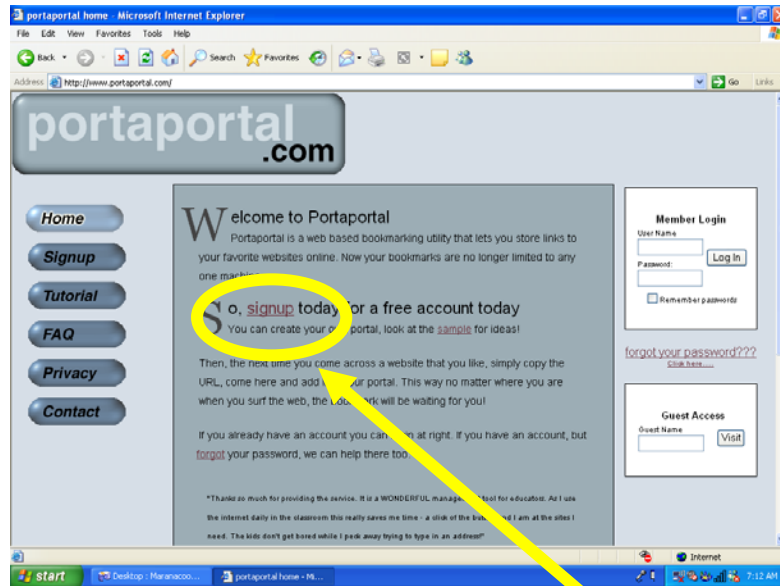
portaportal home - Microsoft Internet Explorer

File Edit View Favorites Tools Help

Back Search Favorites

Address http://www.portaportal.com/ Go Links

portaportal .com

Home

Signup

Tutorial

FAQ

Privacy

Contact

Welcome to Portaportal

Portaportal is a web based bookmarking utility that lets you store links to your favorite websites online. Now your bookmarks are no longer limited to any one machine.

So, signup today for a free account today

You can create your o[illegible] portal, look at the sample for ideas!

Then, the next time you come across a website that you like, simply copy the URL, come here and add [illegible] ur portal. This way no matter where you are when you surf the web, the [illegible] ark will be waiting for you!

If you already have an account you can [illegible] in at right. If you have an account, but forgot your password, we can help there too.

"Thanks so much for providing the service. It is a WONDERFUL manage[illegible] tool for educators. As I use the internet daily in the classroom this really saves me time - a click of the butt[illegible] and I am at the sites I need. The kids don't get bored while I peck away trying to type in an address!"

Member Login

User Name

Password

Log In

Remember passwords

forgot your password???

Click here...

Guest Access

Guest Name

Visit

Internet

start Desktop : Maranacoo... portaportal home - Mi... 7:12 AM